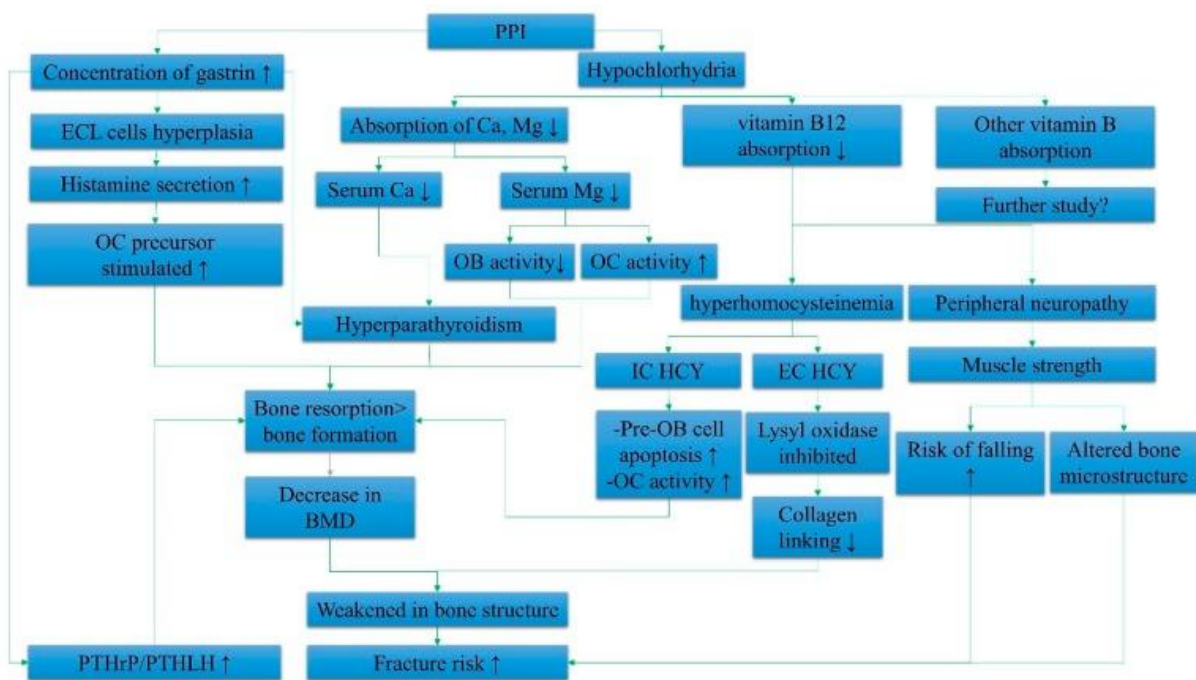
PPI

Concentration of gastrin ↑

Hypochlorhydria

ECL cells hyperplasia

Absorption of Ca, Mg ↓

vitamin B12 absorption ↓

Other vitamin B absorption

Histamine secretion ↑

Serum Ca ↓

Serum Mg ↓

Further study?

OC precursor stimulated ↑

OB activity↓

OC activity ↑

hyperhomocysteinemia

Peripheral neuropathy

Hyperparathyroidism

IC HCY

EC HCY

Muscle strength

Bone resorption> bone formation

-Pre-OB cell apoptosis ↑ -OC activity ↑

Lysyl oxidase inhibited

Risk of falling ↑

Altered bone microstructure

Decrease in BMD

Collagen linking ↓

Weakened in bone structure

PTHrP/PTHLH ↑

Fracture risk ↑